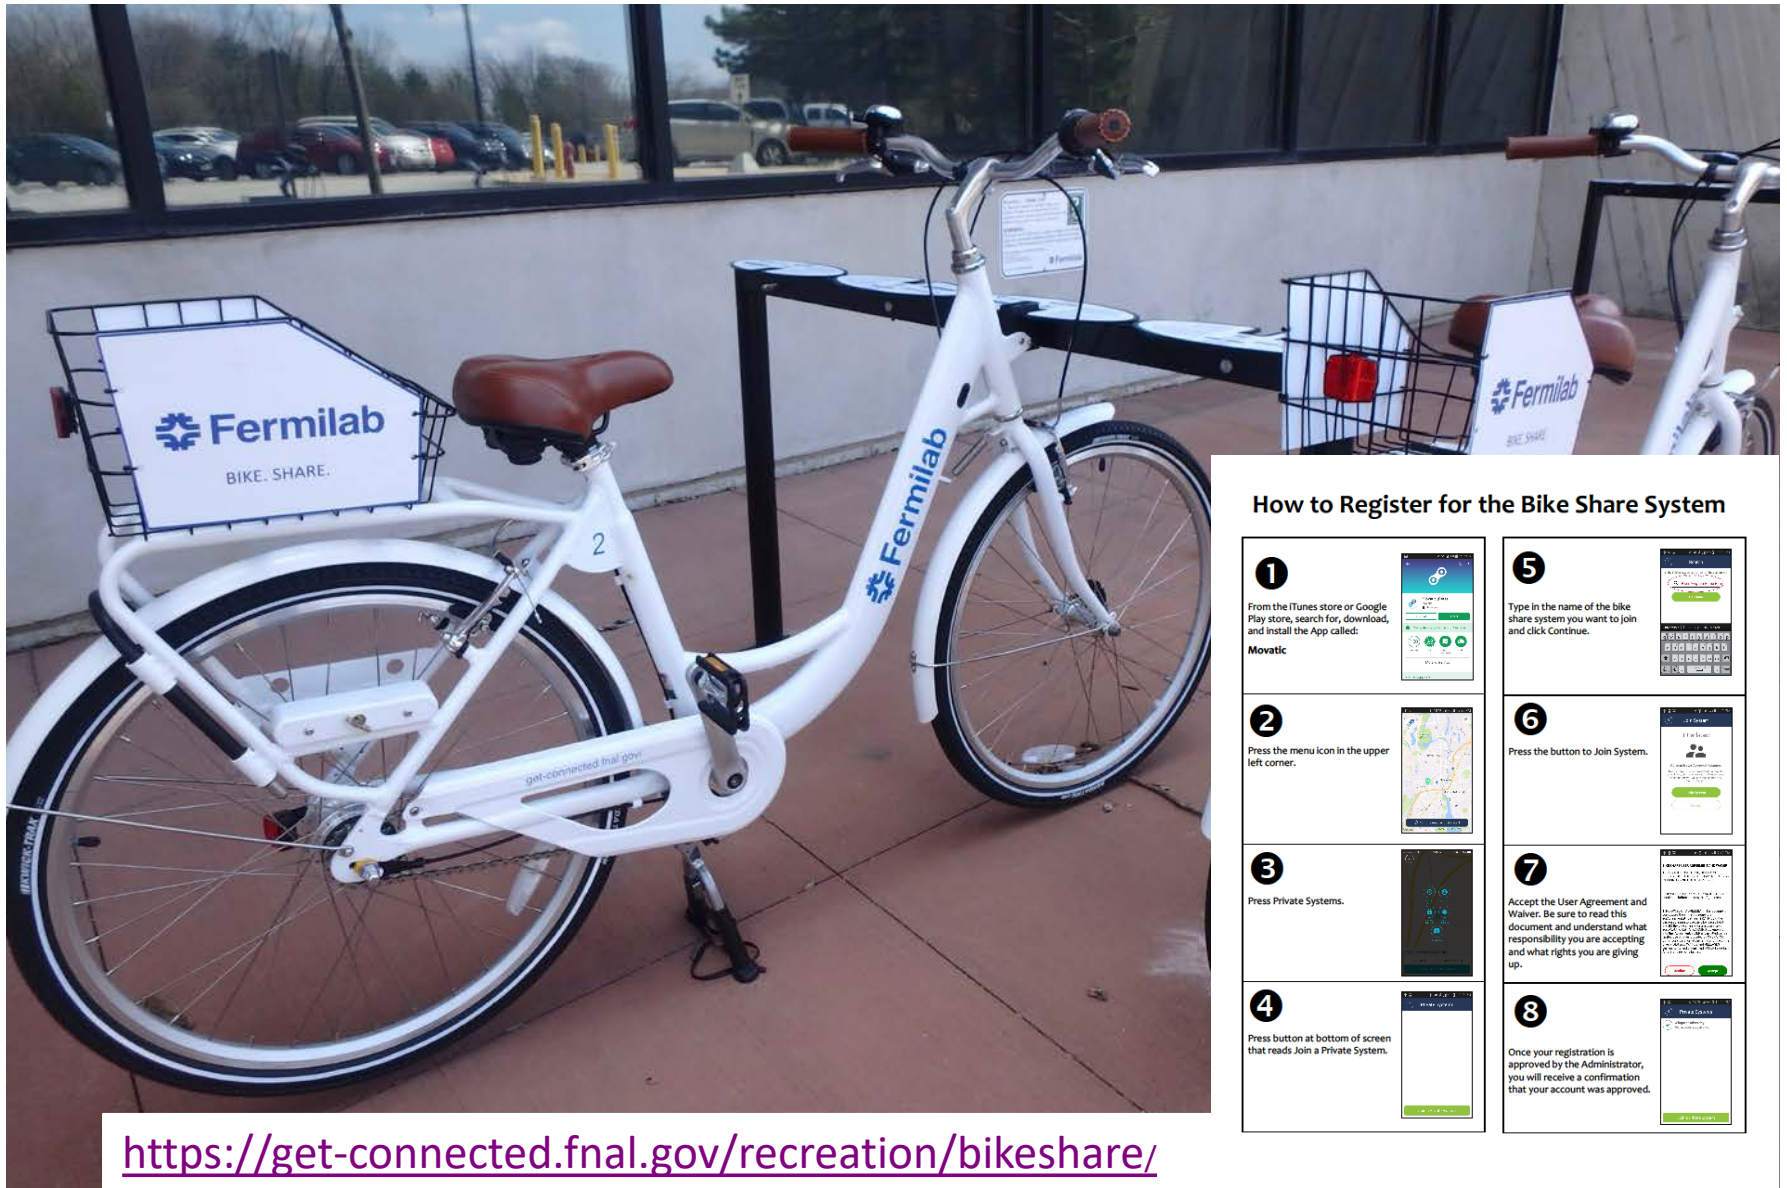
Fermilab

BIKE. SHARE.

2

Fermilab

get-connected.fnal.gov/

Fermilab

BIKE SHARE

How to Register for the Bike Share System

1 From the iTunes store or Google Play store, search for, download, and install the App called: Movatic

2 Press the menu icon in the upper left corner.

3 Press Private Systems.

4 Press button at bottom of screen that reads Join a Private System.

5 Type in the name of the bike share system you want to join and click Continue.

6 Press the button to Join System.

7 Accept the User Agreement and Waiver. Be sure to read this document and understand what responsibility you are accepting and what rights you are giving up.

8 Once your registration is approved by the Administrator, you will receive a confirmation that your account was approved.

https://get-connected.fnal.gov/recreation/bikeshare/